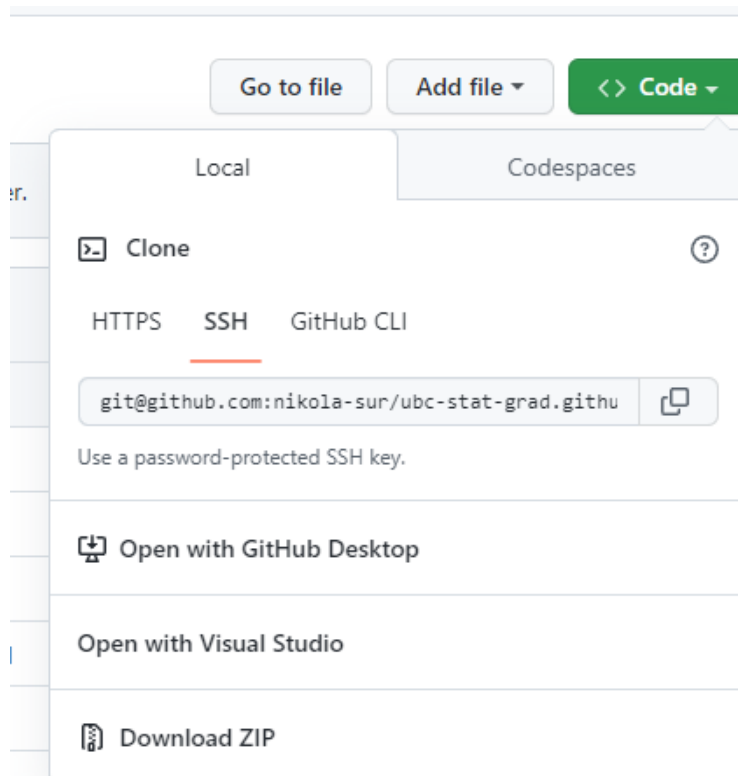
Go to file

Add file ▾

<> Code ▾

er.

Local

Codespaces

Clone

?

HTTPS

SSH

GitHub CLI

git@github.com:nikola-sur/ubc-stat-grad.githu

Use a password-protected SSH key.

Open with GitHub Desktop

Open with Visual Studio

Download ZIP